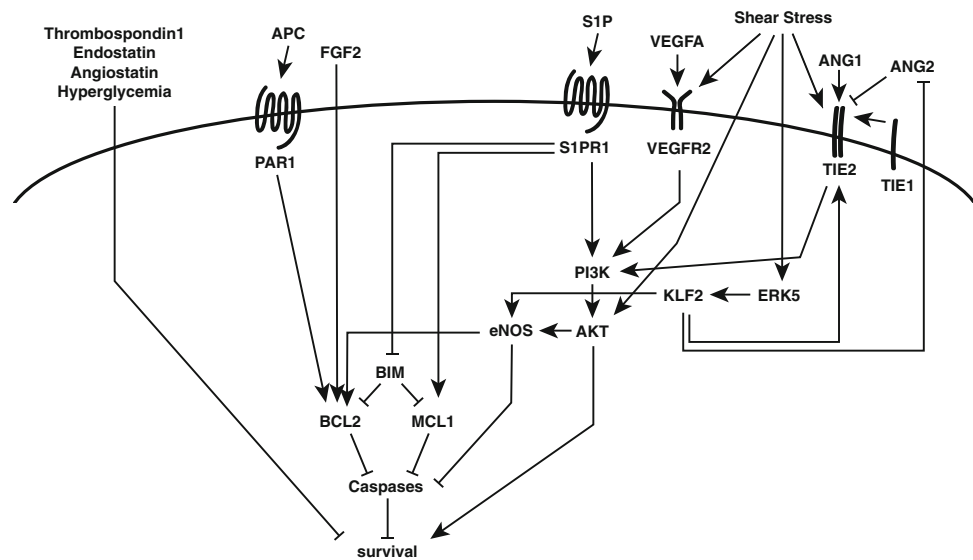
Thrombospondin1
Endostatin
Angiostatin
Hyperglycemia

APC

FGF2

PAR1

S1P

VEGFA

Shear Stress

ANG1

ANG2

S1PR1

VEGFR2

TIE2

TIE1

PI3K

KLF2

ERK5

eNOS

AKT

BIM

BCL2

MCL1

Caspases

survival